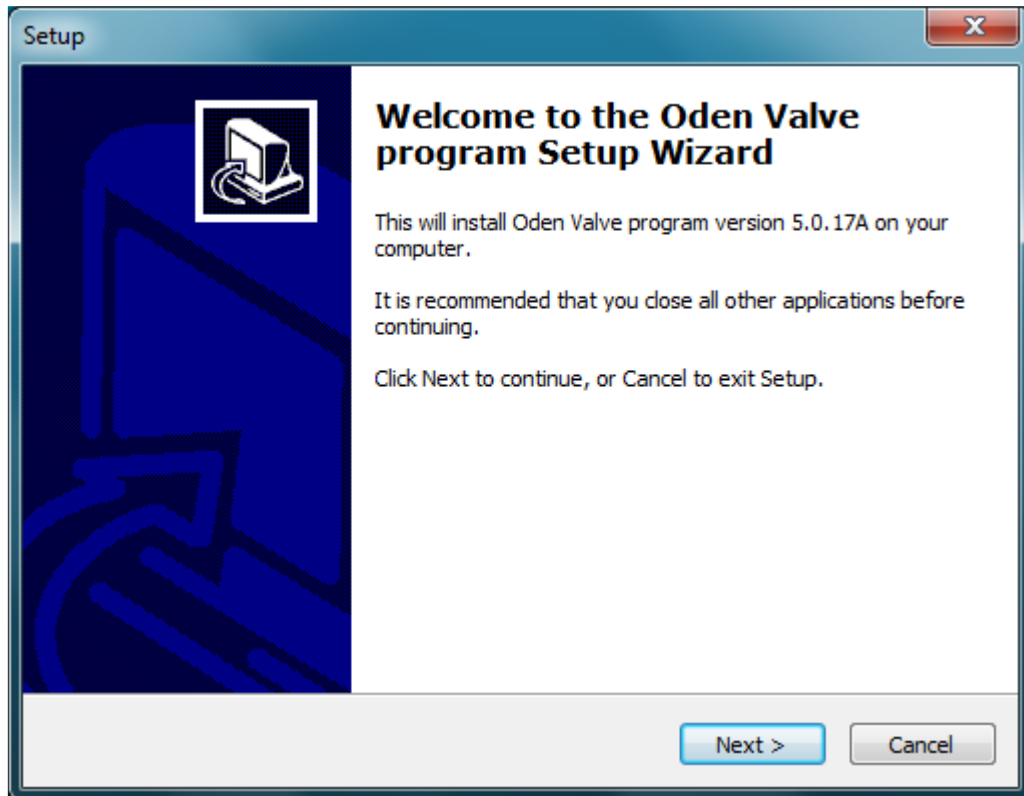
Setup

Welcome to the Oden Valve program Setup Wizard

This will install Oden Valve program version 5.0.17A on your computer.

It is recommended that you close all other applications before continuing.

Click Next to continue, or Cancel to exit Setup.

Next >

Cancel